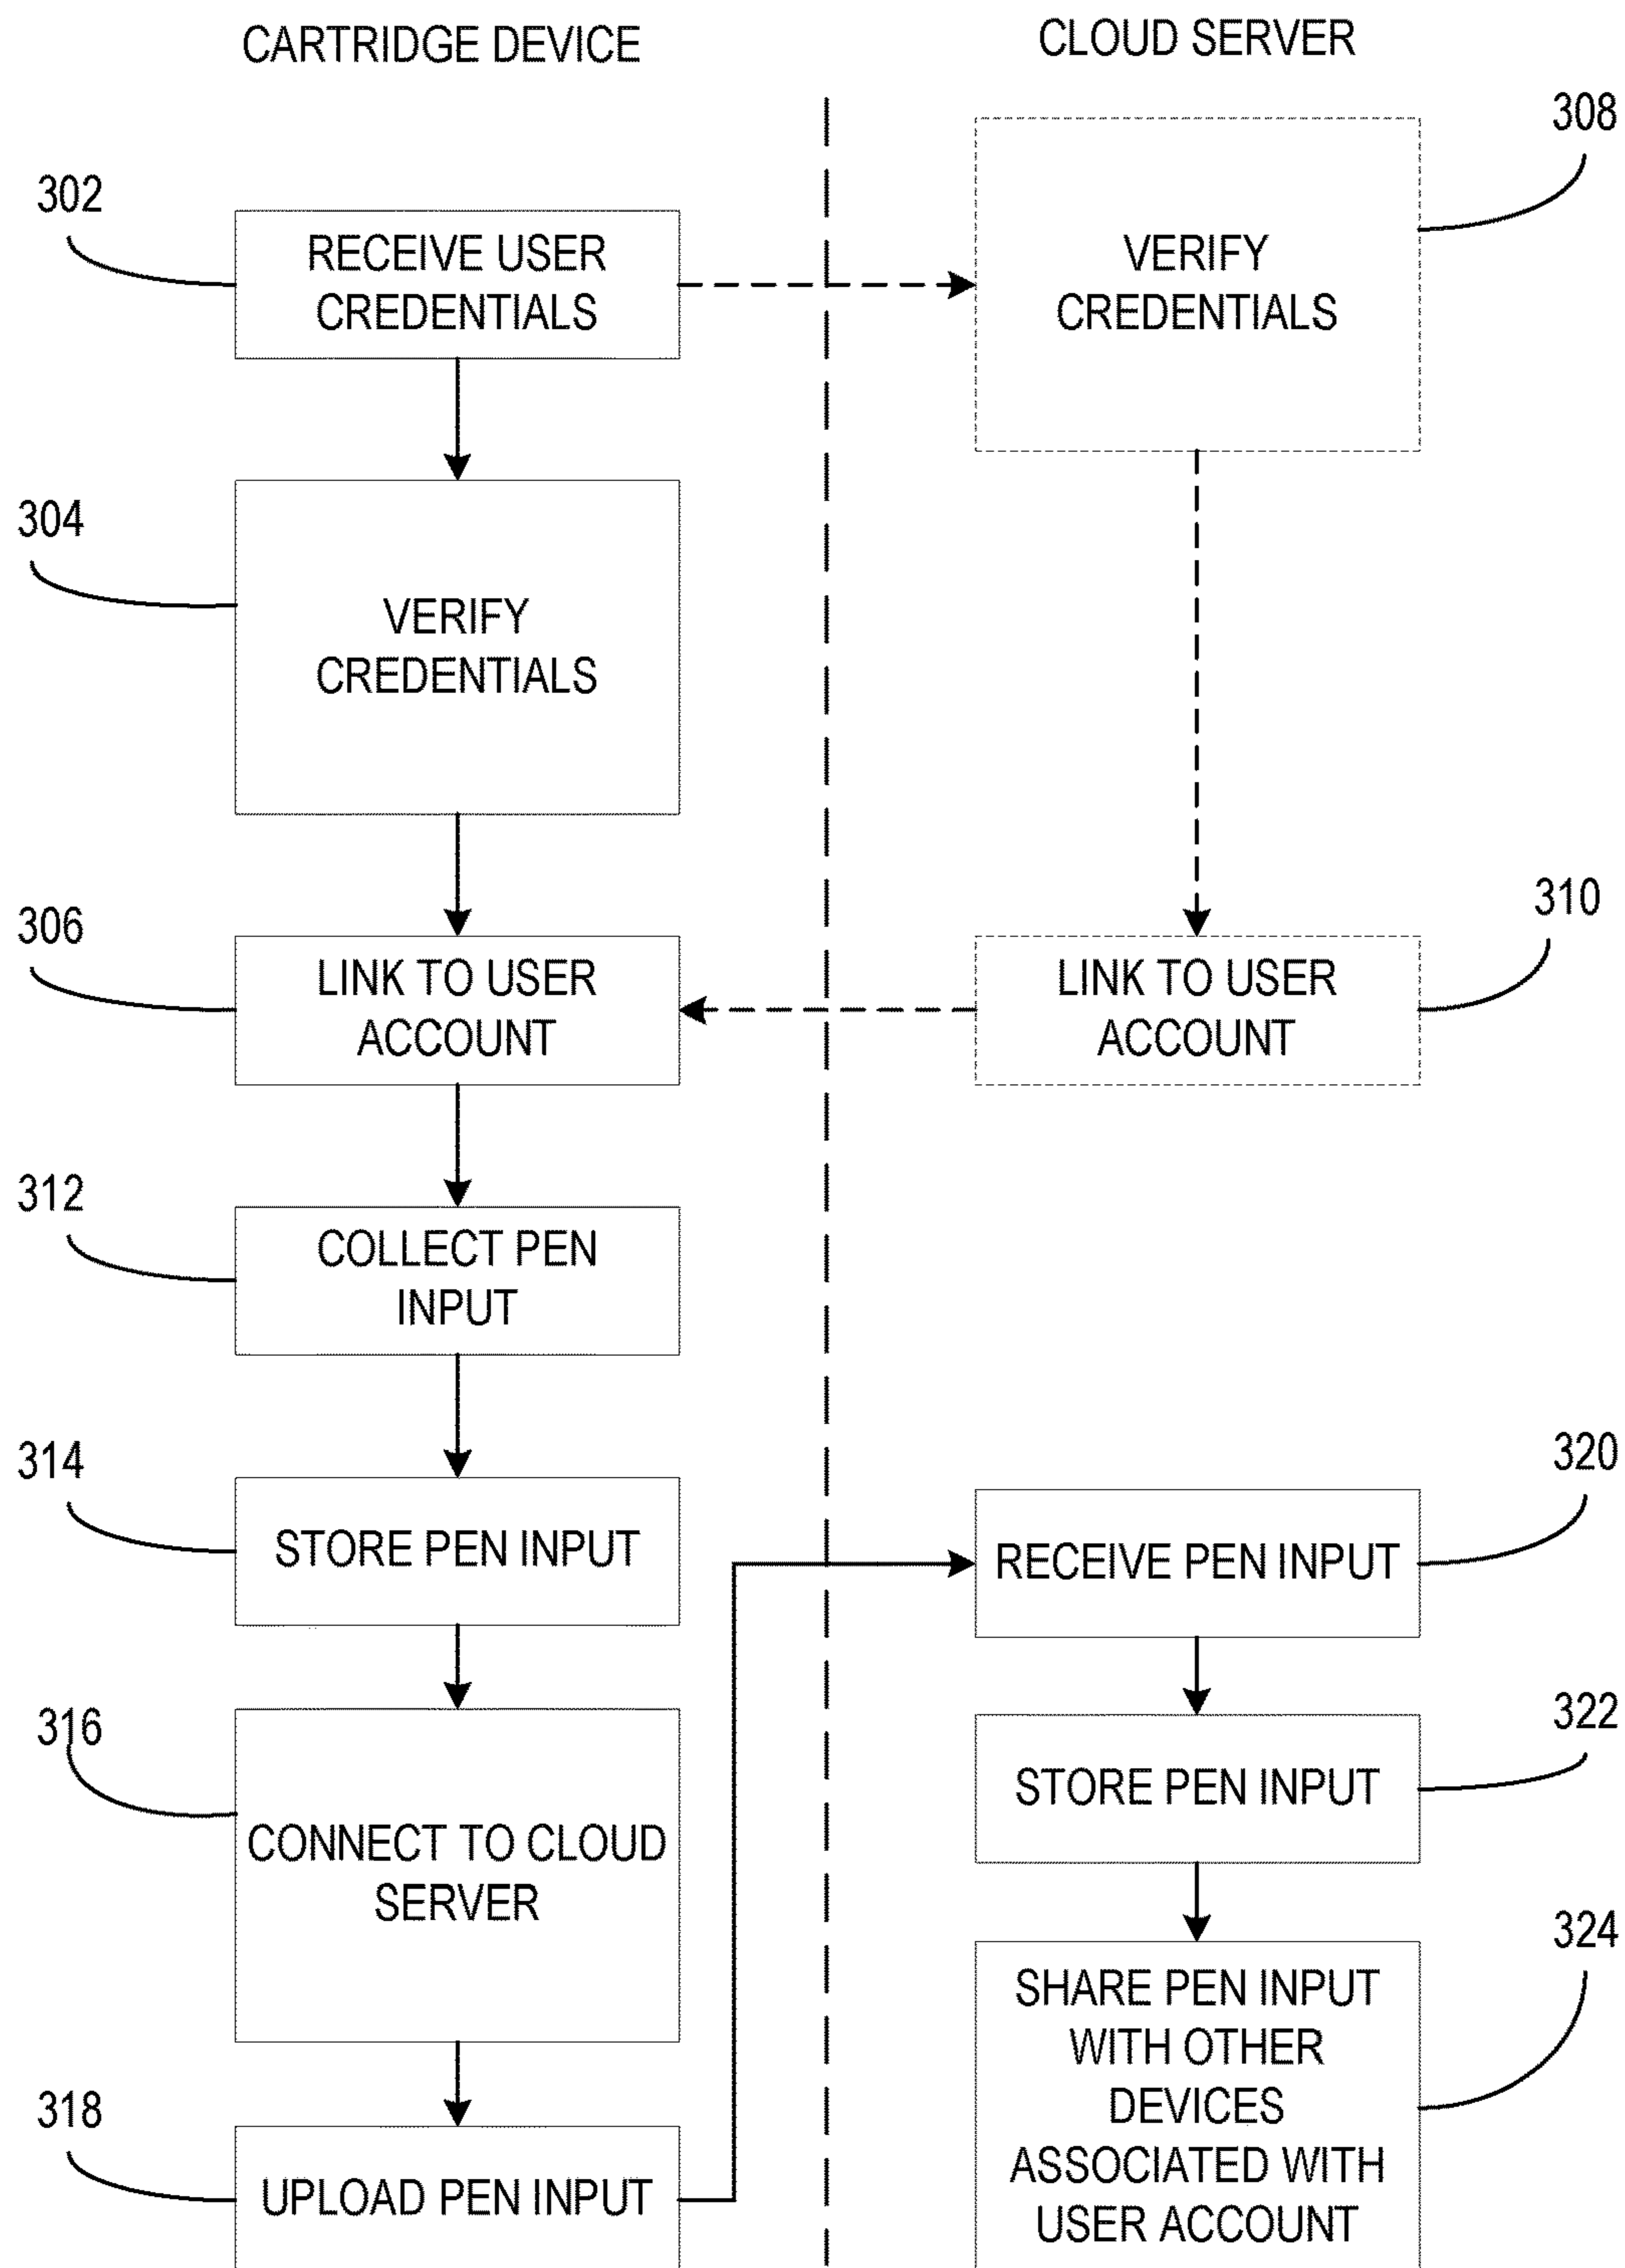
CARTRIDGE DEVICE

CLOUD SERVER

302

RECEIVE USER CREDENTIALS

308

VERIFY CREDENTIALS

304

VERIFY CREDENTIALS

306

LINK TO USER ACCOUNT

310

LINK TO USER ACCOUNT

312

COLLECT PEN INPUT

314

STORE PEN INPUT

320

RECEIVE PEN INPUT

316

CONNECT TO CLOUD SERVER

322

STORE PEN INPUT

324

SHARE PEN INPUT WITH OTHER DEVICES ASSOCIATED WITH USER ACCOUNT

318

UPLOAD PEN INPUT